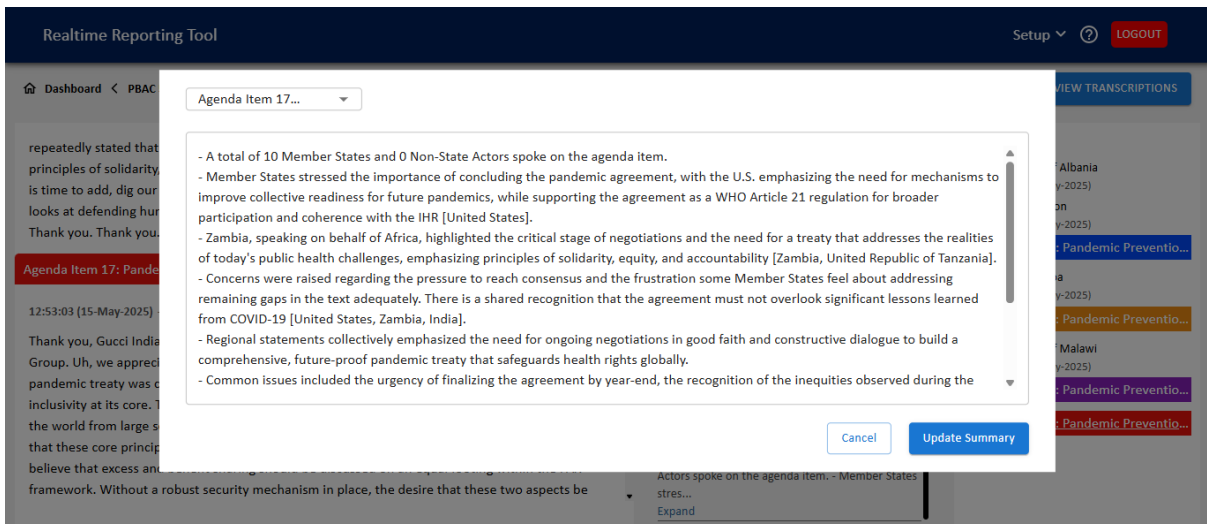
Realtime Reporting Tool

Setup ⌄ ? LOGOUT

Dashboard < PBAC

VIEW TRANSCRIPTIONS

repeatedly stated that principles of solidarity, is time to add, dig our looks at defending hu Thank you. Thank you.

Agenda Item 17: Pand

12:53:03 (15-May-2025)

Thank you, Gucci India Group. Uh, we apprec pandemic treaty was c inclusivity at its core. T the world from large s that these core princip believe that excess and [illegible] framework. Without a robust security mechanism in place, the desire that these two aspects be

Agenda Item 17...

- A total of 10 Member States and 0 Non-State Actors spoke on the agenda item.
- Member States stressed the importance of concluding the pandemic agreement, with the U.S. emphasizing the need for mechanisms to improve collective readiness for future pandemics, while supporting the agreement as a WHO Article 21 regulation for broader participation and coherence with the IHR [United States].
- Zambia, speaking on behalf of Africa, highlighted the critical stage of negotiations and the need for a treaty that addresses the realities of today's public health challenges, emphasizing principles of solidarity, equity, and accountability [Zambia, United Republic of Tanzania].
- Concerns were raised regarding the pressure to reach consensus and the frustration some Member States feel about addressing remaining gaps in the text adequately. There is a shared recognition that the agreement must not overlook significant lessons learned from COVID-19 [United States, Zambia, India].
- Regional statements collectively emphasized the need for ongoing negotiations in good faith and constructive dialogue to build a comprehensive, future-proof pandemic treaty that safeguards health rights globally.
- Common issues included the urgency of finalizing the agreement by year-end, the recognition of the inequities observed during the

Cancel

Update Summary

Actors spoke on the agenda item. - Member States stres...
Expand

Albania
y-2025)
on
y-2025)
: Pandemic Preventio...
a
y-2025)
: Pandemic Preventio...
Malawi
y-2025)
: Pandemic Preventio...
: Pandemic Preventio...